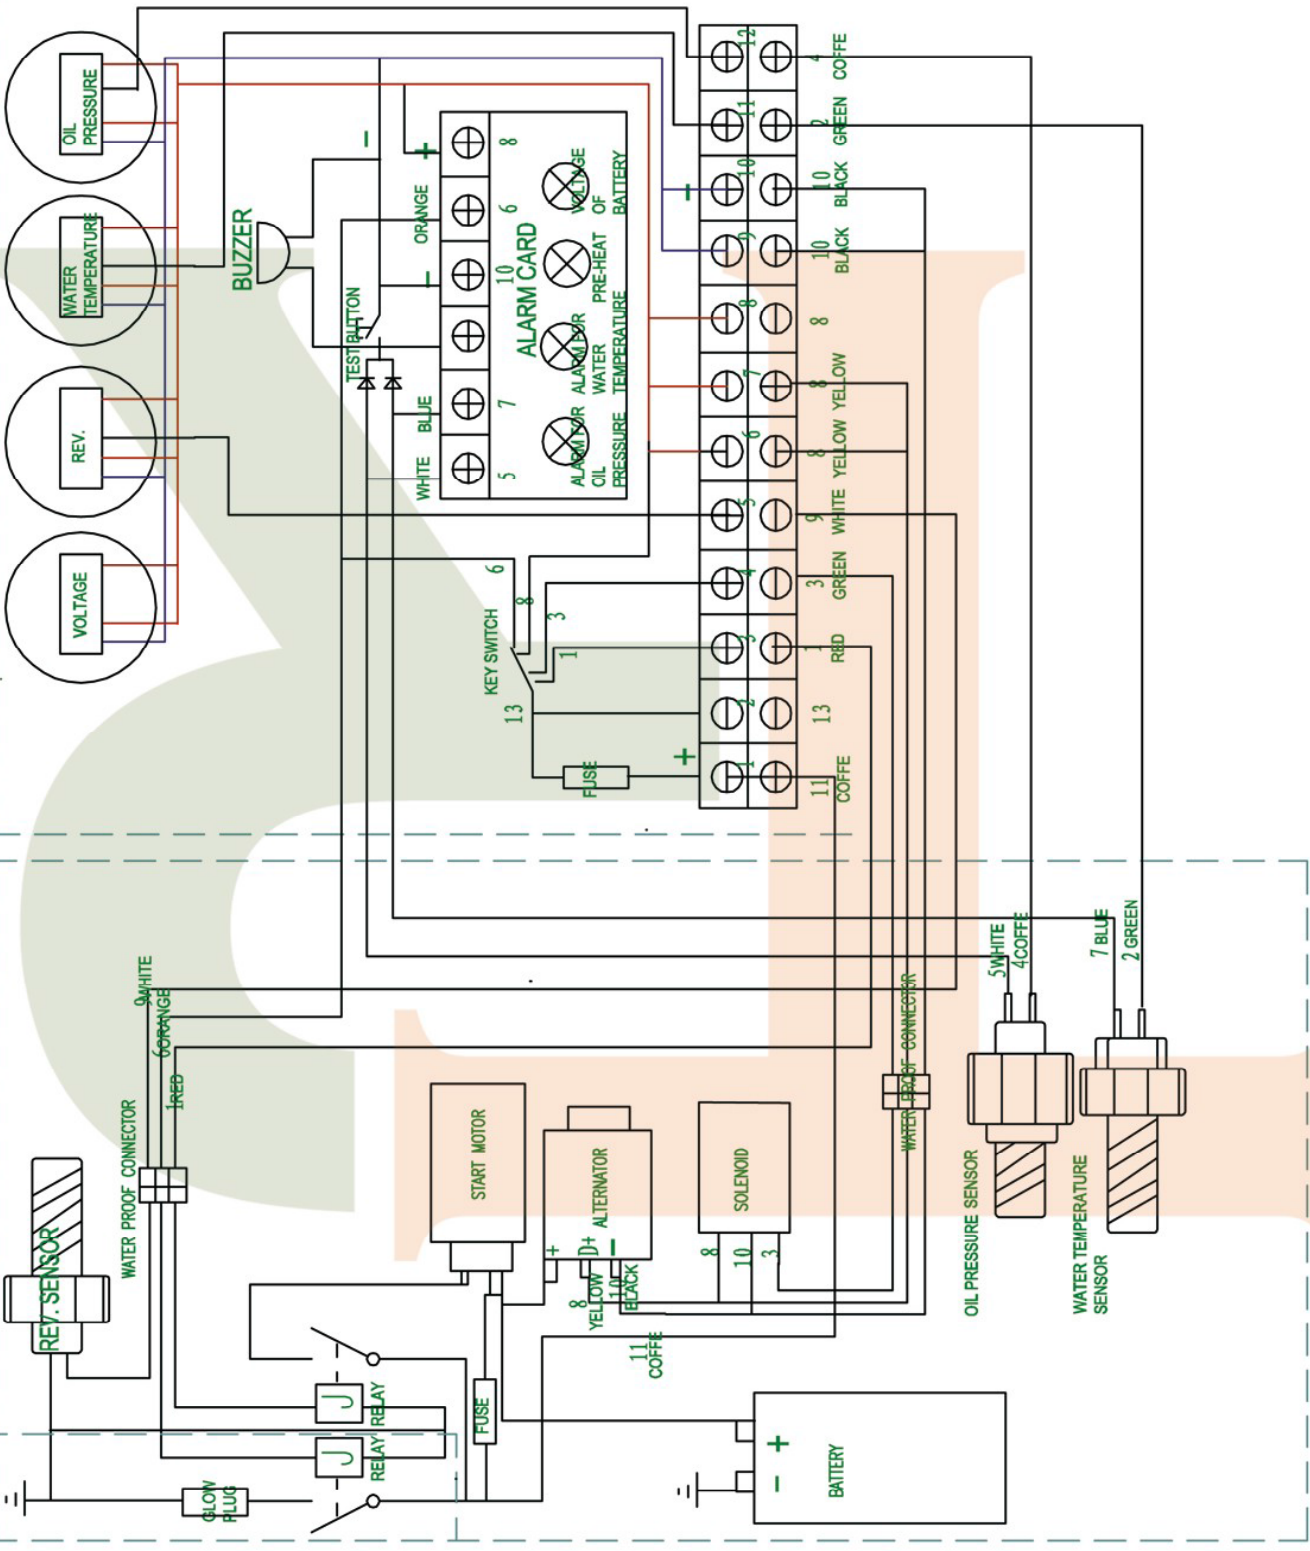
OIL PRESSURE

WATER TEMPERATURE

REV.

VOLTAGE

BUZZER

TEST BUTTON

ALARM CARD

+ 8
ORANGE 6
– 10
7
BLUE 7
WHITE 5

VOLTAGE OF BATTERY
PRE-HEAT
ALARM FOR WATER TEMPERATURE
ALARM FOR OIL PRESSURE

12 4 COFFE
11 2 GREEN
– 10 10 BLACK
9 10 BLACK
8 8
7 8 YELLOW
6 8 YELLOW
5 9 WHITE
4 3 GREEN
3 1 RED
2 13
+ 1 11 COFFE

KEY SWITCH
6
8
3
1
13

FUSE

9 WHITE
6 ORANGE
1 RED

WATER PROOF CONNECTOR

WATER PROOF CONNECTOR

5 WHITE
4 COFFE
7 BLUE
2 GREEN

REV. SENSOR

START MOTOR

ALTERNATOR
+ D+ –
8 YELLOW
10 BLACK
11 COFFE

SOLENOID
8 10 3

OIL PRESSURE SENSOR

WATER TEMPERATURE SENSOR

RELAY
RELAY

FUSE

GLOW PLUG

BATTERY
+ –